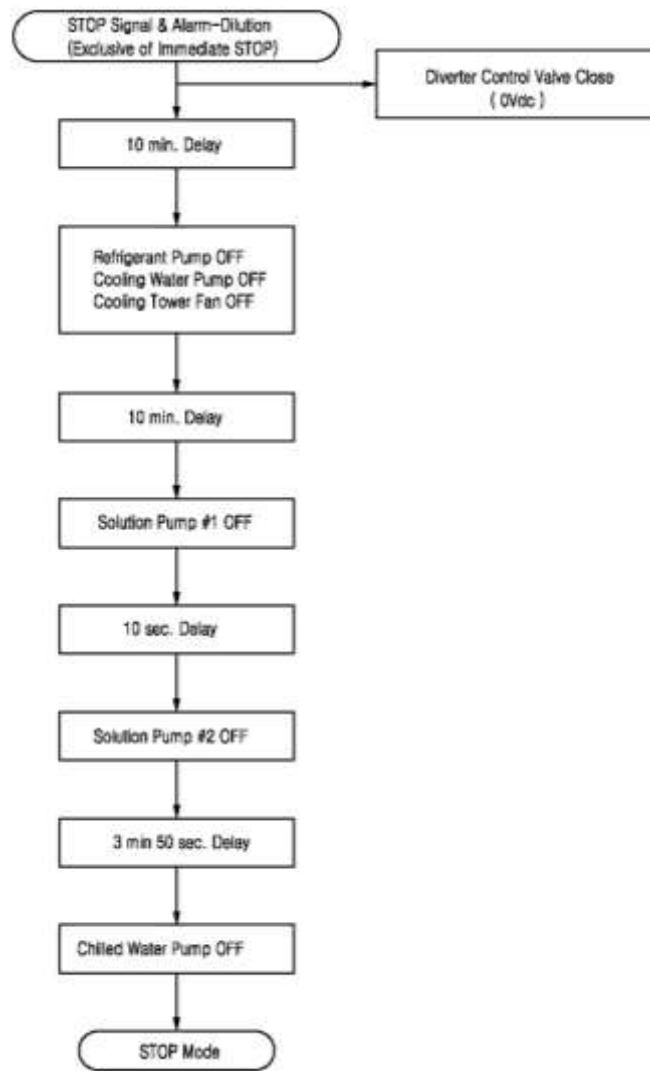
STOP Signal & Alarm-Dilution
(Exclusive of Immediate STOP)

Diverter Control Valve Close
( 0Vdc )

10 min. Delay

Refrigerant Pump OFF
Cooling Water Pump OFF
Cooling Tower Fan OFF

10 min. Delay

Solution Pump #1 OFF

10 sec. Delay

Solution Pump #2 OFF

3 min 50 sec. Delay

Chilled Water Pump OFF

STOP Mode